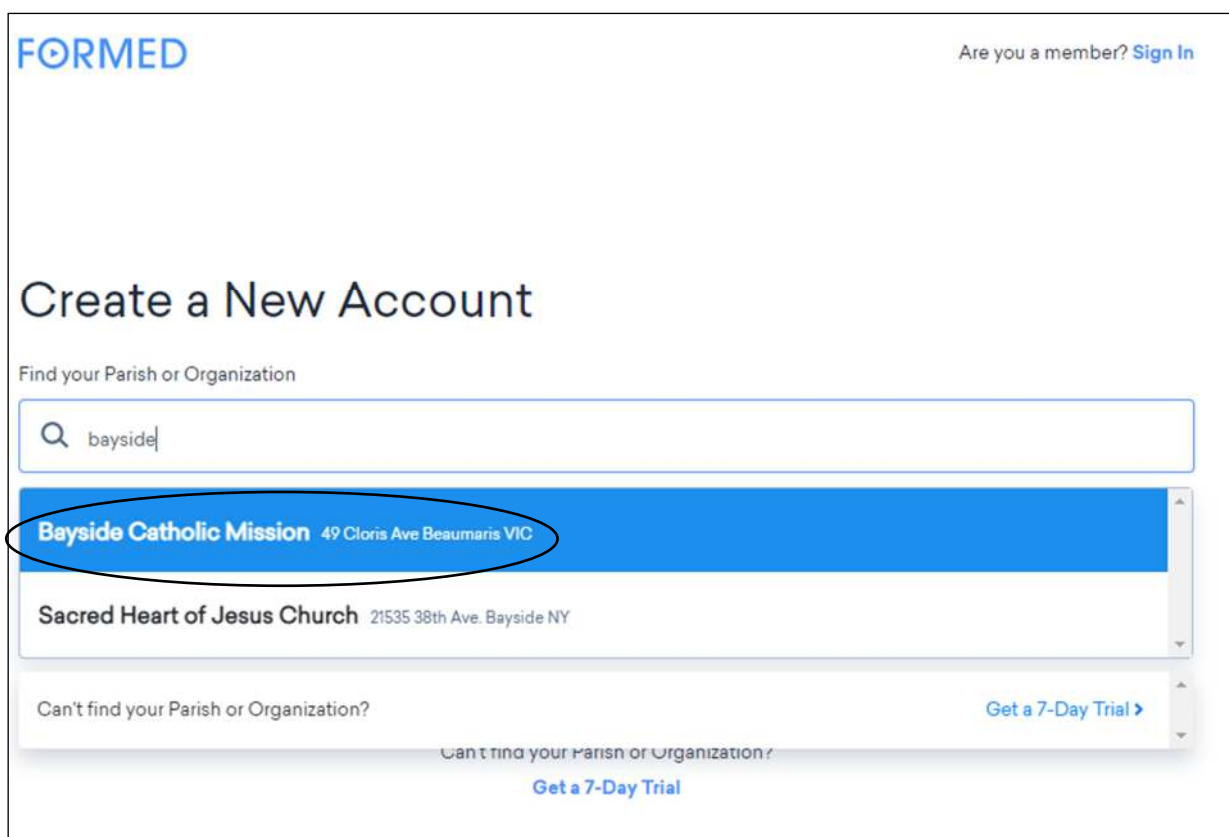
FORMED

Are you a member? Sign In

Create a New Account

Find your Parish or Organization

bayside

Bayside Catholic Mission 49 Cloris Ave Beaumaris VIC

Sacred Heart of Jesus Church 21535 38th Ave. Bayside NY

Can't find your Parish or Organization?

Get a 7-Day Trial >

Can't find your Parish or Organization?

Get a 7-Day Trial